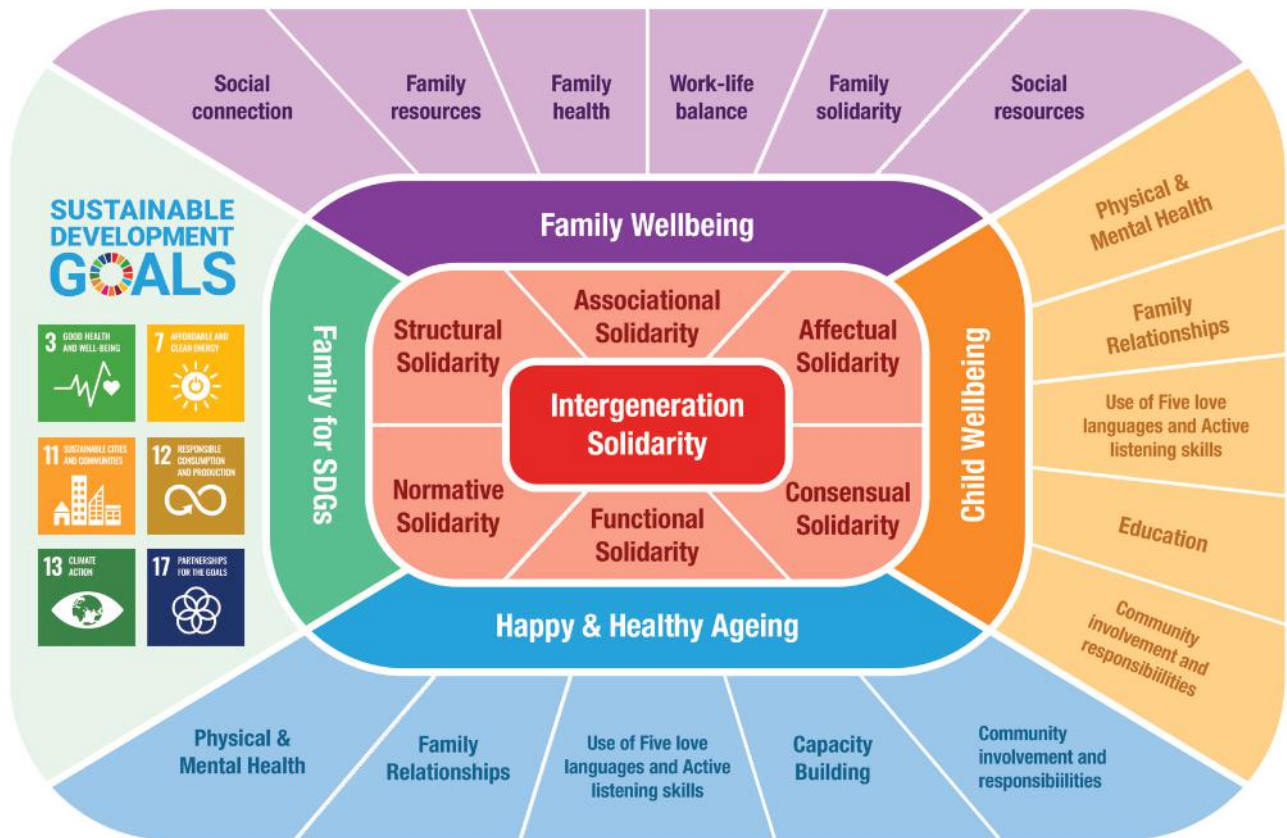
Social connection

Family resources

Family health

Work-life balance

Family solidarity

Social resources

SUSTAINABLE DEVELOPMENT GOALS

3 GOOD HEALTH AND WELL-BEING

7 AFFORDABLE AND CLEAN ENERGY

11 SUSTAINABLE CITIES AND COMMUNITIES

12 RESPONSIBLE CONSUMPTION AND PRODUCTION

13 CLIMATE ACTION

17 PARTNERSHIPS FOR THE GOALS

Family Wellbeing

Family for SDGs

Structural Solidarity

Associational Solidarity

Affectual Solidarity

Intergeneration Solidarity

Normative Solidarity

Functional Solidarity

Consensual Solidarity

Child Wellbeing

Happy & Healthy Ageing

Physical & Mental Health

Family Relationships

Use of Five love languages and Active listening skills

Education

Community involvement and responsibilities

Physical & Mental Health

Family Relationships

Use of Five love languages and Active listening skills

Capacity Building

Community involvement and responsibilities